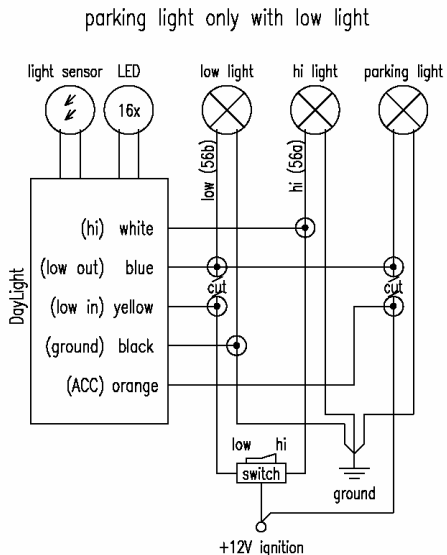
parking light only with low light

light sensor

LED

16x

low light

hi light

parking light

low (56b)

hi (56a)

DayLight

(hi) white

(low out) blue

(low in) yellow

(ground) black

(ACC) orange

cut

cut

low

hi

switch

ground

+12V ignition